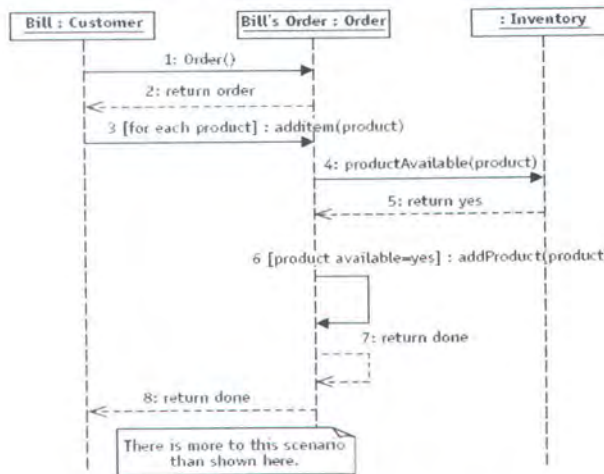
Bill : Customer

Bill's Order : Order

: Inventory

1: Order()

2: return order

3 [for each product] : additem(product)

4: productAvailable(product)

5: return yes

6 [product available=yes] : addProduct(product

7: return done

8: return done

There is more to this scenario than shown here.